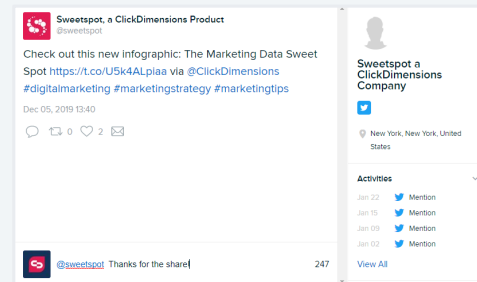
Sweetspot, a ClickDimensions Product
@sweetspot

Check out this new infographic: The Marketing Data Sweet Spot https://t.co/U5k4ALpiaa via @ClickDimensions #digitalmarketing #marketingstrategy #marketingtips

Dec 05, 2019 13:40

0 2

@sweetspot Thanks for the share

247

Sweetspot a ClickDimensions Company

New York, New York, United States

Activities

Jan 22 Mention
Jan 15 Mention
Jan 09 Mention
Jan 02 Mention

View All